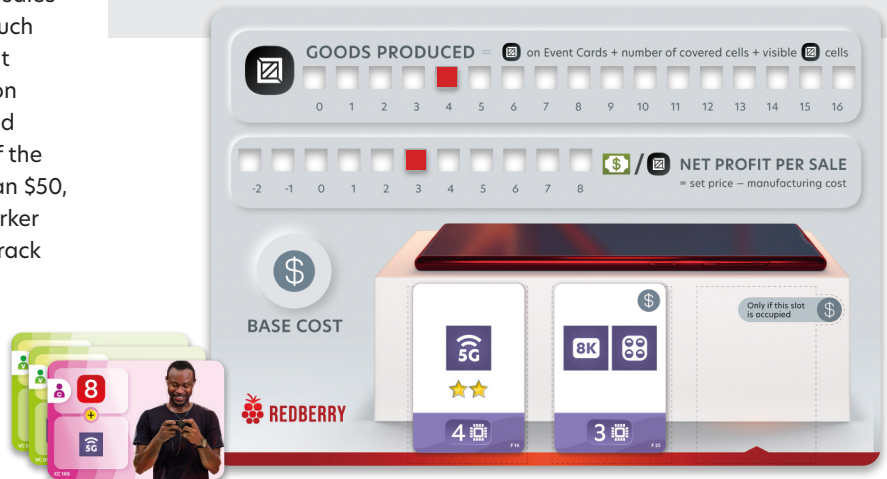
...uch
...t
...on
...d
...f the
...an $50,
...rker
...rack

GOODS PRODUCED = on Event Cards + number of covered cells + visible cells

0 1 2 3 4 5 6 7 8 9 10 11 12 13 14 15 16

-2 -1 0 1 2 3 4 5 6 7 8

$ / NET PROFIT PER SALE
= set price − manufacturing cost

$
BASE COST

REDBERRY

5G
4
F14

$
8K
3
F25

Only if this slot is occupied $

8
+
5G
CC100